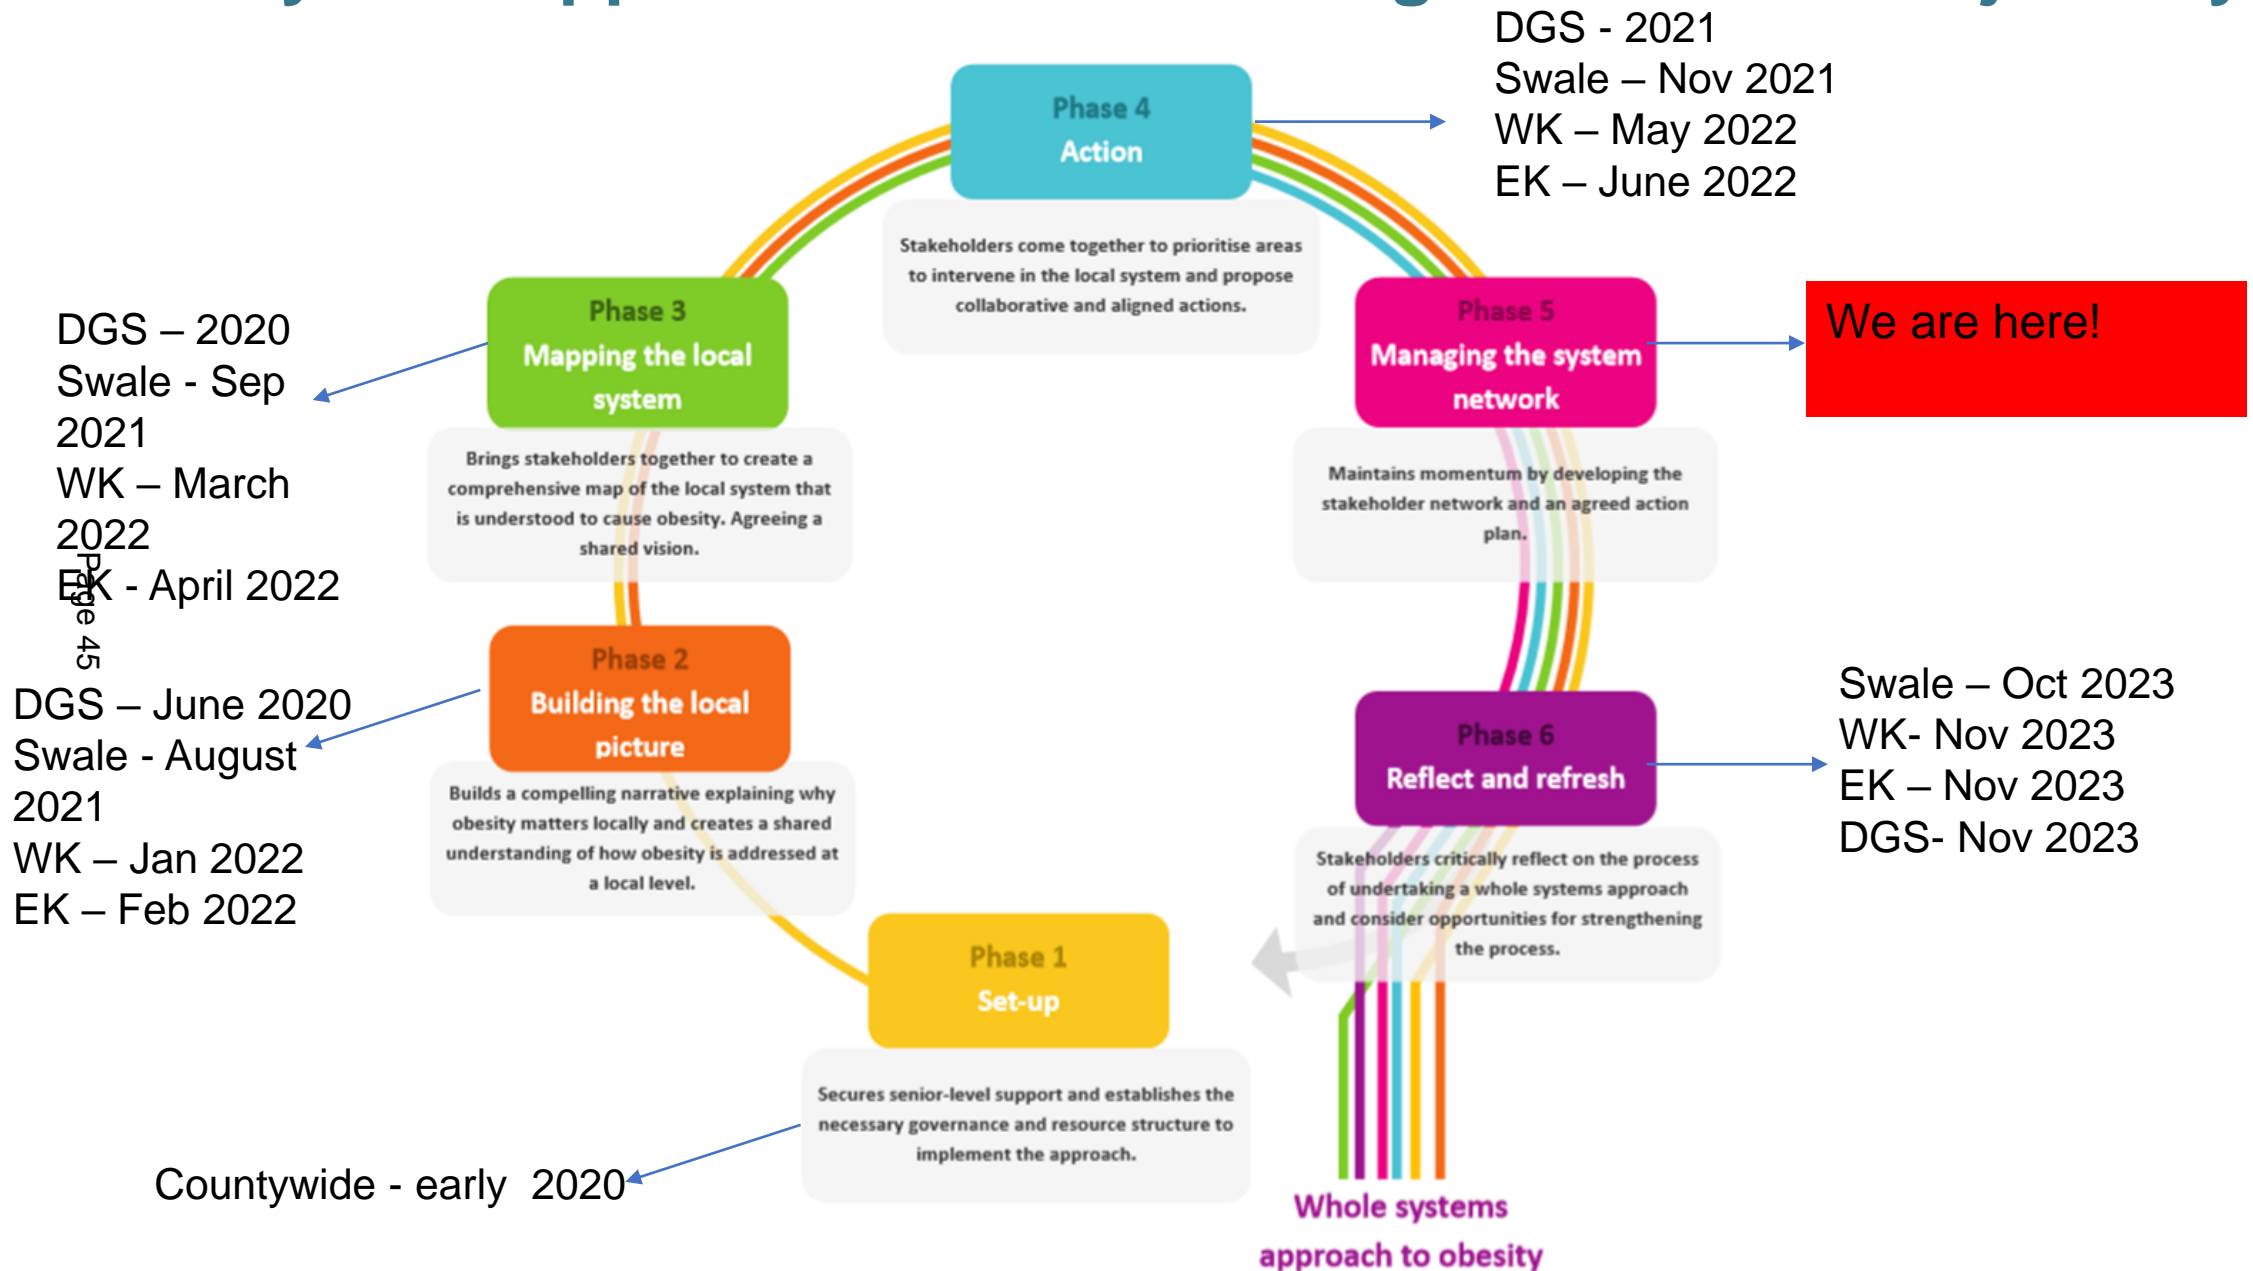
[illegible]

DGS - 2021
Swale – Nov 2021
WK – May 2022
EK – June 2022

Phase 4
Action

Stakeholders come together to prioritise areas to intervene in the local system and propose collaborative and aligned actions.

Phase 3
Mapping the local system

Brings stakeholders together to create a comprehensive map of the local system that is understood to cause obesity. Agreeing a shared vision.

DGS – 2020
Swale - Sep 2021
WK – March 2022
EK - April 2022

Page 45

Phase 5
Managing the system network

Maintains momentum by developing the stakeholder network and an agreed action plan.

We are here!

Phase 2
Building the local picture

Builds a compelling narrative explaining why obesity matters locally and creates a shared understanding of how obesity is addressed at a local level.

DGS – June 2020
Swale - August 2021
WK – Jan 2022
EK – Feb 2022

Phase 6
Reflect and refresh

Stakeholders critically reflect on the process of undertaking a whole systems approach and consider opportunities for strengthening the process.

Swale – Oct 2023
WK- Nov 2023
EK – Nov 2023
DGS- Nov 2023

Phase 1
Set-up

Secures senior-level support and establishes the necessary governance and resource structure to implement the approach.

Countywide - early 2020

Whole systems approach to obesity